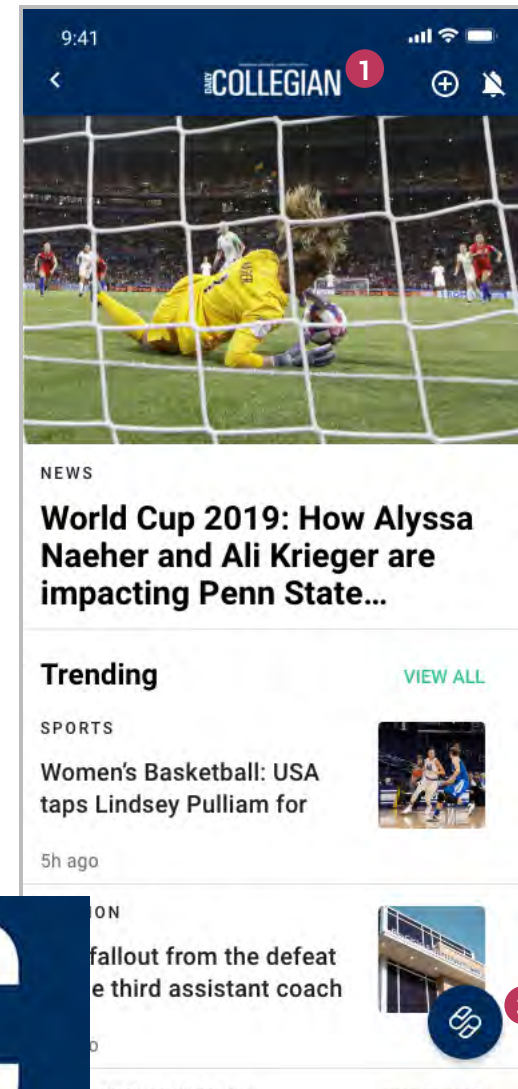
9:41

DAILY COLLEGIAN 1

NEWS

World Cup 2019: How Alyssa Naeher and Ali Krieger are impacting Penn State...

Trending

VIEW ALL

SPORTS

Women's Basketball: USA taps Lindsey Pulliam for

5h ago

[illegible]ION

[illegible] fallout from the defeat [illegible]e third assistant coach

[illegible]o